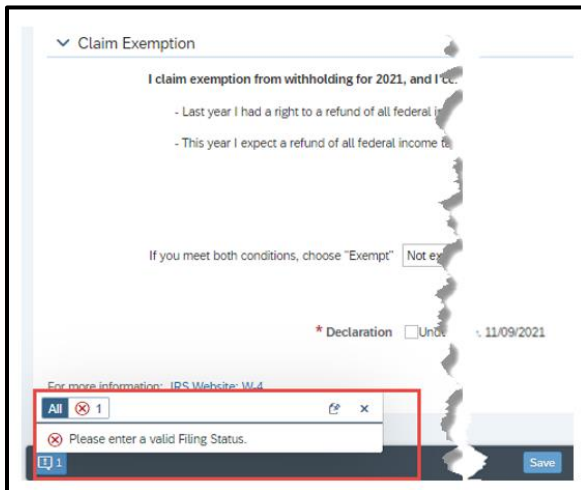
Claim Exemption

I claim exemption from withholding for 2021, and I c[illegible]

- Last year I had a right to a refund of all federal i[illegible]

- This year I expect a refund of all federal income t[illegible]

If you meet both conditions, choose "Exempt" Not ex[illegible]

* Declaration Und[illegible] 11/09/2021

For more information: IRS Website: W-4

All ⊗ 1

⊗ Please enter a valid Filing Status.

1

Save